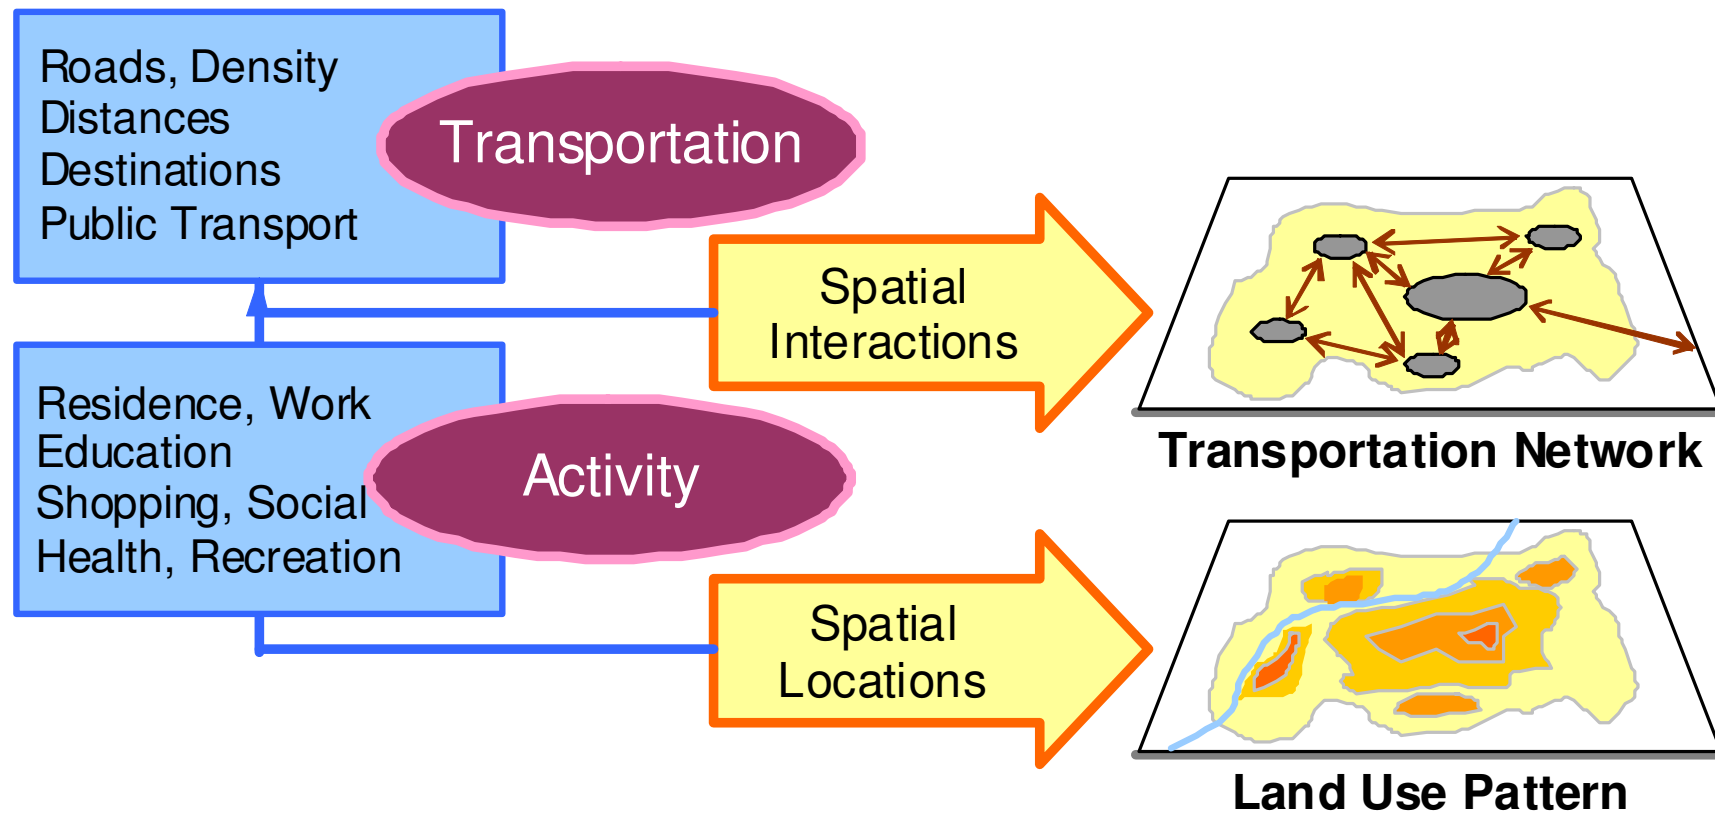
Roads, Density
Distances
Destinations
Public Transport

Transportation

Residence, Work
Education
Shopping, Social
Health, Recreation

Activity

Spatial Interactions

Spatial Locations

Transportation Network

Land Use Pattern